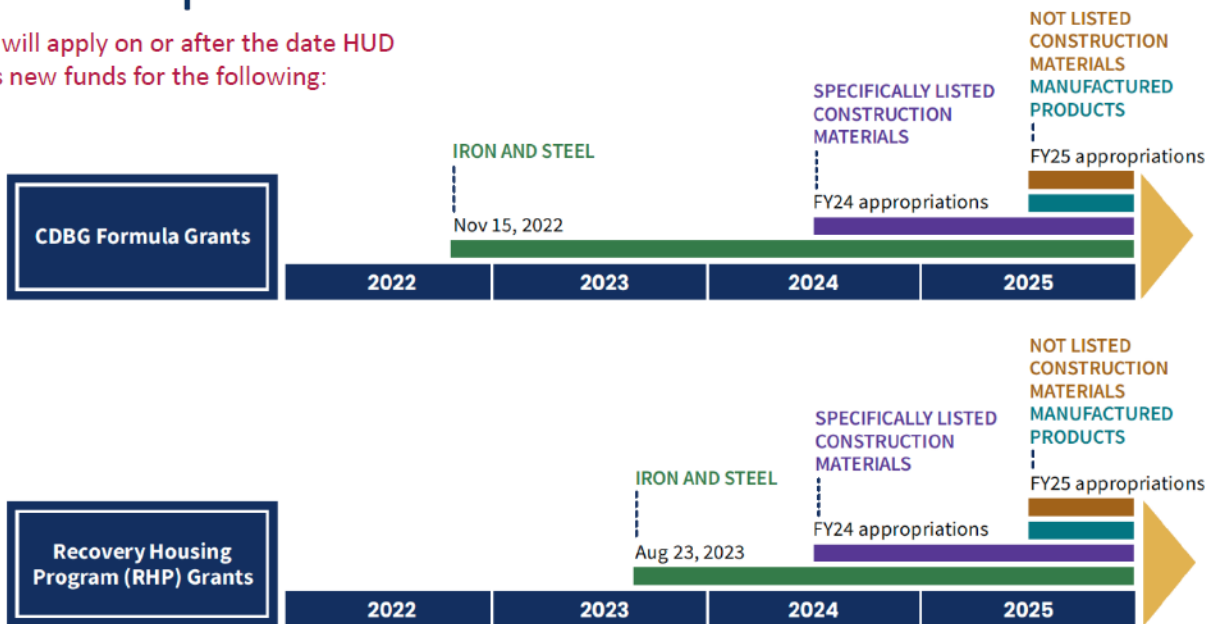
will apply on or after the date HUD
s new funds for the following:

NOT LISTED CONSTRUCTION MATERIALS
MANUFACTURED PRODUCTS
FY25 appropriations

SPECIFICALLY LISTED CONSTRUCTION MATERIALS
FY24 appropriations

IRON AND STEEL
Nov 15, 2022

CDBG Formula Grants

| 2022 | 2023 | 2024 | 2025 |
|---|---|---|---|

NOT LISTED CONSTRUCTION MATERIALS
MANUFACTURED PRODUCTS
FY25 appropriations

SPECIFICALLY LISTED CONSTRUCTION MATERIALS
FY24 appropriations

IRON AND STEEL
Aug 23, 2023

Recovery Housing Program (RHP) Grants

| 2022 | 2023 | 2024 | 2025 |
|---|---|---|---|